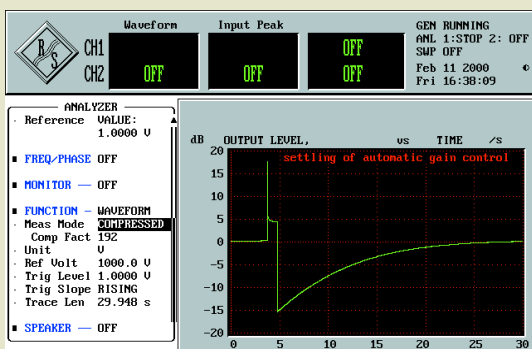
R&S

CH1

CH2

Waveform

OFF

Input Peak

OFF

OFF

OFF

GEN RUNNING
ANL 1:STOP 2: OFF
SWP OFF
Feb 11 2000
Fri 16:38:09

ANALYZER
Reference VALUE:
1.0000 V

FREQ/PHASE OFF

MONITOR — OFF

FUNCTION — WAVEFORM
Meas Mode COMPRESSED
Comp Fact 192
Unit V
Ref Volt 1000.0 V
Trig Level 1.0000 V
Trig Slope RISING
Trace Len 29.948 s

SPEAKER — OFF

dB OUTPUT LEVEL, vs TIME /s

settling of automatic gain control

20
15
10
5
0
-5
-10
-15
-20
-25

0 5 10 15 20 25 30